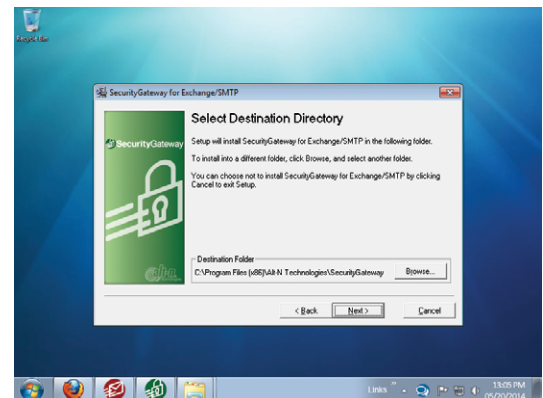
Recycle Bin

SecurityGateway for Exchange/SMTP

Select Destination Directory

SecurityGateway

Setup will install SecurityGateway for Exchange/SMTP in the following folder.

To install into a different folder, click Browse, and select another folder.

You can choose not to install SecurityGateway for Exchange/SMTP by clicking Cancel to exit Setup.

Destination Folder

C:\Program Files (x86)\Alt-N Technologies\SecurityGateway

Browse...

< Back

Next >

Cancel

Links

13:05 PM
05/20/2014